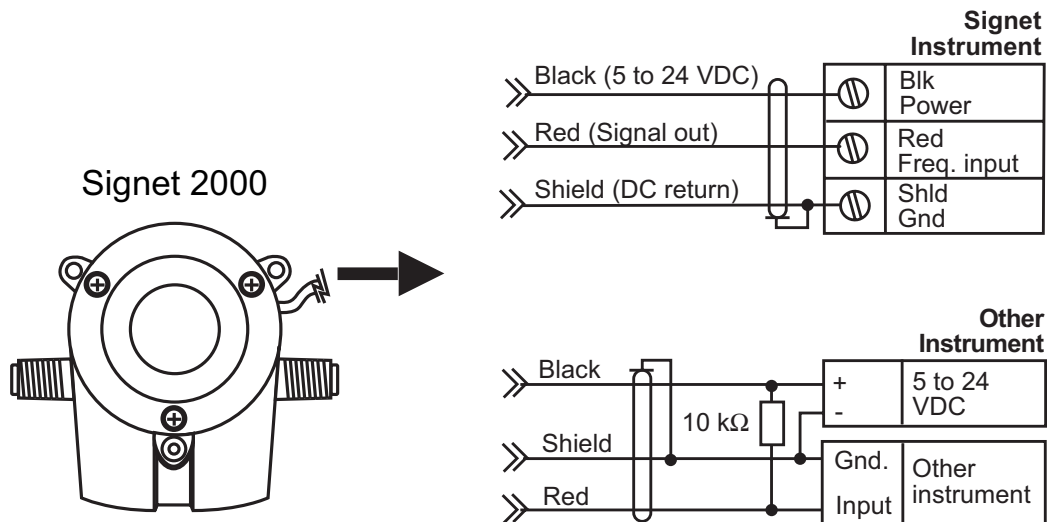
Signet 2000

Signet Instrument

Black (5 to 24 VDC)

Red (Signal out)

Shield (DC return)

| Blk Power |
|---|
| Red Freq. input |
| Shld Gnd |

Other Instrument

Black

Shield

Red

10 k$\Omega$

| + | 5 to 24 VDC |
|---|---|
| - | |
| Gnd. | Other instrument |
| Input | |